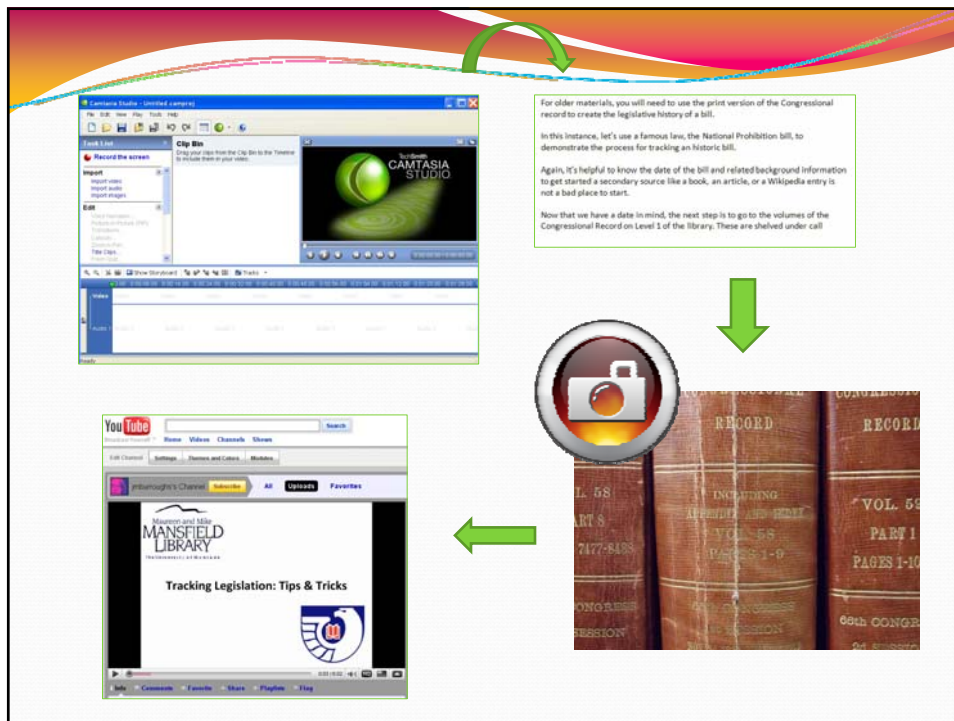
Camtasia Studio - Untitled camproj

File Edit View Play Tools Help

Task List

Record the screen

Import

Import video

Import audio

Import images

Edit

Clip Bin

Drag your clips from the Clip Bin to the Timeline to include them in your video.

TechSmith CAMTASIA STUDIO

Show Storyboard

Tracks

Video

Audio 1

Ready

For older materials, you will need to use the print version of the Congressional record to create the legislative history of a bill.

In this instance, let's use a famous law, the National Prohibition bill, to demonstrate the process for tracking an historic bill.

Again, it's helpful to know the date of the bill and related background information to get started a secondary source like a book, an article, or a Wikipedia entry is not a bad place to start.

Now that we have a date in mind, the next step is to go to the volumes of the Congressional Record on Level 1 of the library. These are shelved under call

RECORD

L. 58

ART 8

7477-8488

INCLUDING APPENDIX AND INDEX

VOL. 58

PAGES 1-9

CONGRESS

SESSION

RECORD

VOL. 59

PART 1

PAGES 1-10

66th CONGR

YouTube

Broadcast Yourself

Search

Home Videos Channels Shows

Edit Channel Settings Themes and Colors Modules

jmbarroughs's Channel Subscribe All Uploads Favorites

Maureen and Mike MANSFIELD LIBRARY

The University of Montana

Tracking Legislation: Tips & Tricks

Info Comments Favorite Share Playlists Flag